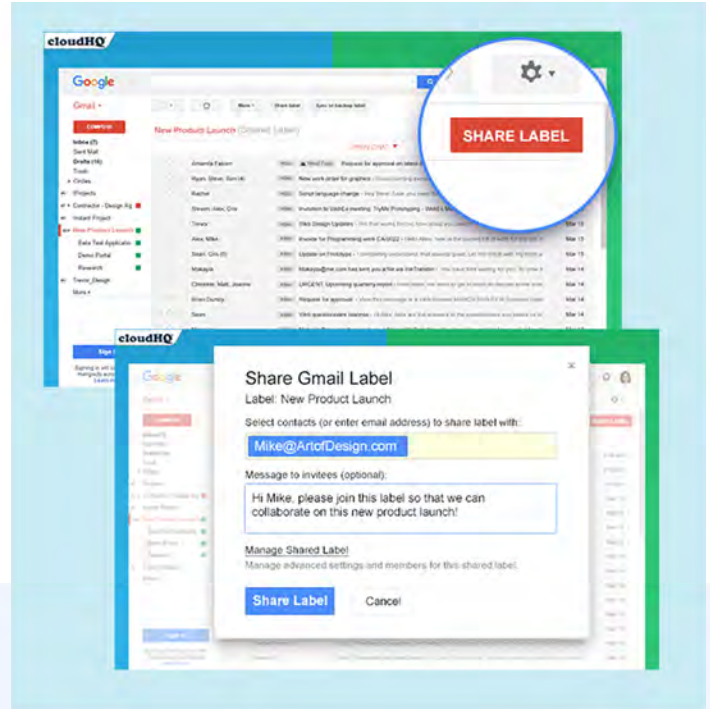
cloudHQ

Google

Gmail

COMPOSE

Inbox (7)
Sent Mail
Drafts (16)
Trash
Circles
(Projects
Contractor - Design Ag
Instant Project
New Product Launch
Data Test Application
Demo Portal
Research
Trevor_Design
More

New Product Launch (Shared Label)

Amanda Falcon
Ryan, Steve, Tom (4)
Rachel
Stream Alex, Cris
Trevor
Alex, Mike
Sean, Cris (5)
Makayla
Christine, Matt, Jeanne
Brian Dunley
Sean

SHARE LABEL

cloudHQ

Google

Share Gmail Label
Label: New Product Launch

Select contacts (or enter email address) to share label with:
Mike@ArtofDesign.com

Message to invitees (optional):
Hi Mike, please join this label so that we can collaborate on this new product launch!

Manage Shared Label
Manage advanced settings and members for this shared label.

Share Label
Cancel